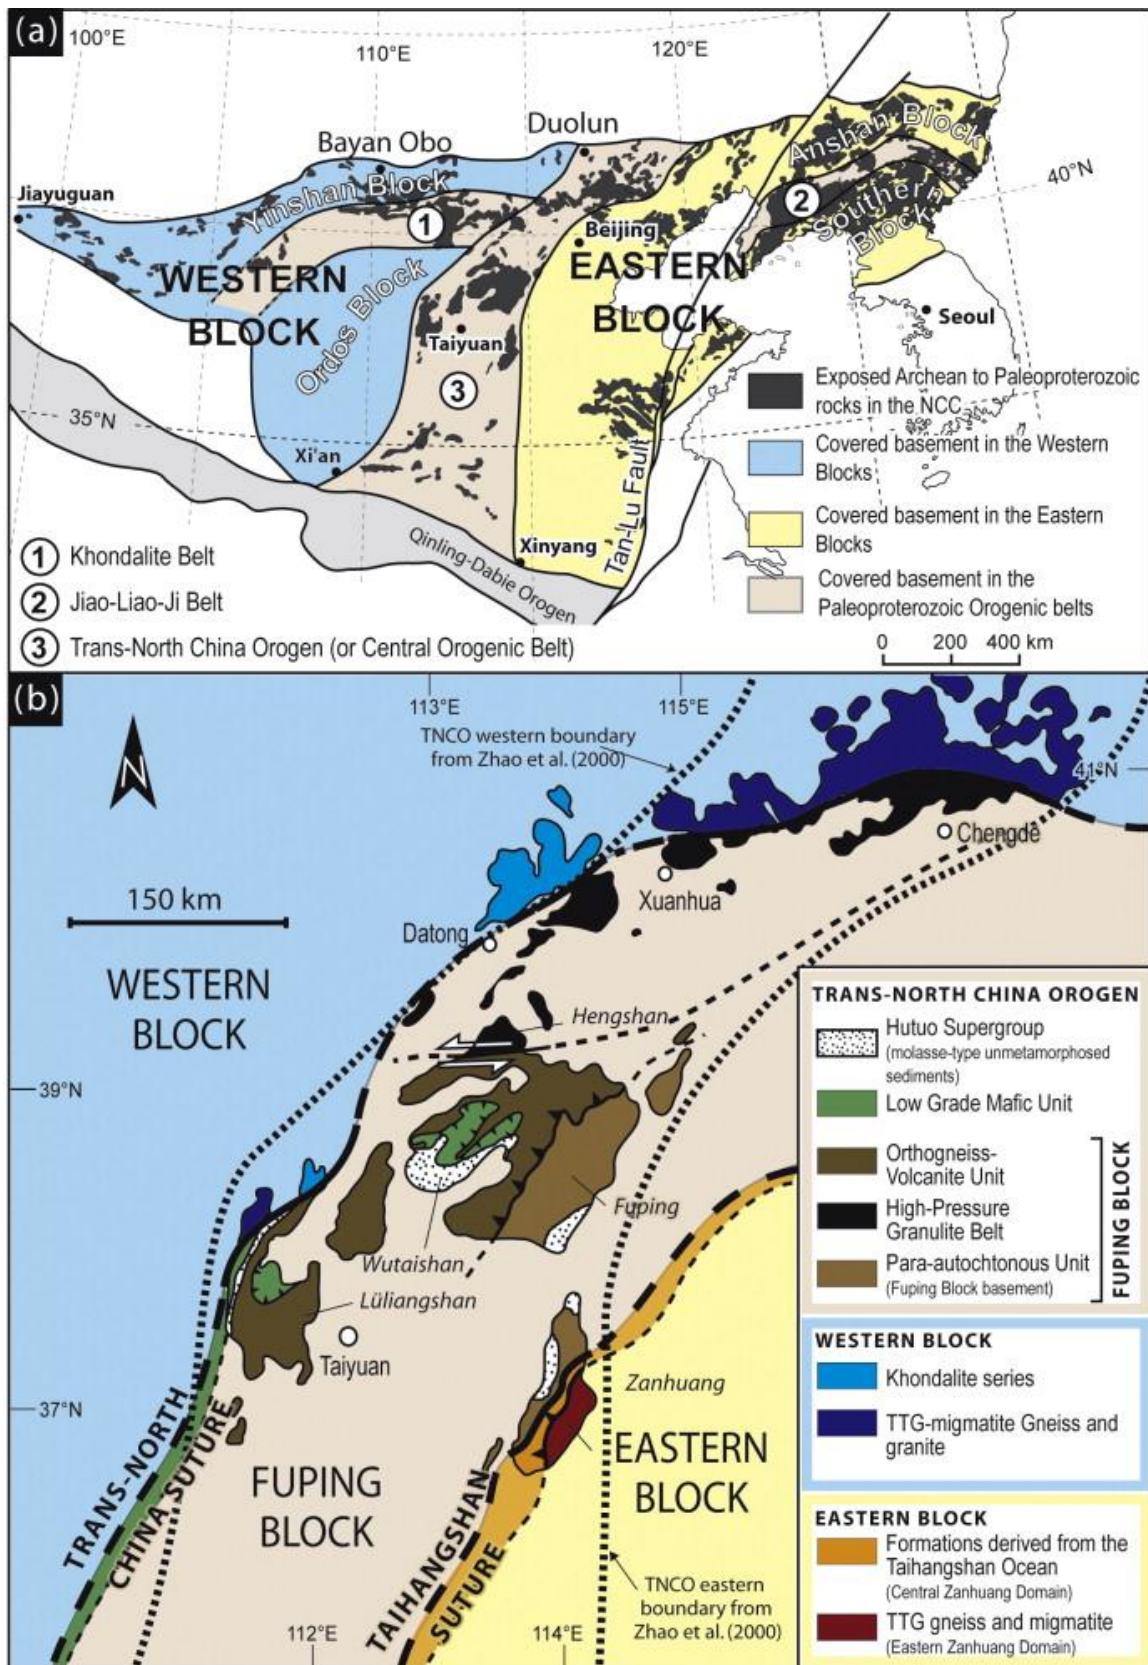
(a) 100°E 110°E 120°E

Bayan Obo
Duolun
Jiayuguan
Yinshan Block
Anshan Block
Southern Block
40°N
1
2
Beijing
WESTERN BLOCK
Ordos Block
EASTERN BLOCK
Seoul
Taiyuan
3
35°N
Xi'an
Tan-Lu Fault
Xinyang
Qinling-Dabie Orogen

Exposed Archean to Paleoproterozoic rocks in the NCC
Covered basement in the Western Blocks
Covered basement in the Eastern Blocks
Covered basement in the Paleoproterozoic Orogenic belts

1 Khondalite Belt
2 Jiao-Liao-Ji Belt
3 Trans-North China Orogen (or Central Orogenic Belt)

0 200 400 km

(b) 113°E 115°E
N
TNCO western boundary from Zhao et al. (2000)
41°N
Chengde
Xuanhua
150 km
Datong
WESTERN BLOCK
Hengshan
39°N
Fuping
Wutaishan
Lüliangshan
Taiyuan
Zanhuang
37°N
TRANS-NORTH CHINA SUTURE
FUPING BLOCK
TAIHANGSHAN SUTURE
EASTERN BLOCK
TNCO eastern boundary from Zhao et al. (2000)
112°E 114°E

TRANS-NORTH CHINA OROGEN
Hutuo Supergroup (molasse-type unmetamorphosed sediments)
Low Grade Mafic Unit
Orthogneiss-Volcanite Unit
High-Pressure Granulite Belt
Para-autochtonous Unit (Fuping Block basement)
FUPING BLOCK

WESTERN BLOCK
Khondalite series
TTG-migmatite Gneiss and granite

EASTERN BLOCK
Formations derived from the Taihangshan Ocean (Central Zanhuang Domain)
TTG gneiss and migmatite (Eastern Zanhuang Domain)